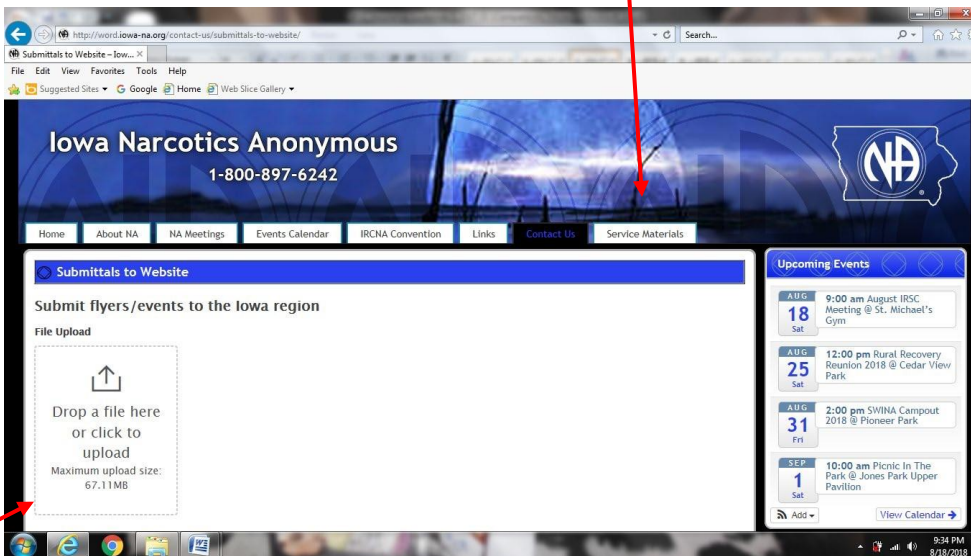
http://word.iowa-na.org/contact-us/submittals-to-website/

Search...

Submittals to Website – Iow... ×

File Edit View Favorites Tools Help

Suggested Sites ▾ Google Home Web Slice Gallery ▾

Iowa Narcotics Anonymous

1-800-897-6242

NA

Home | About NA | NA Meetings | Events Calendar | IRCNA Convention | Links | Contact Us | Service Materials

Submittals to Website

Submit flyers/events to the Iowa region

File Upload

Drop a file here or click to upload

Maximum upload size: 67.11MB

Upcoming Events

AUG 18 Sat — 9:00 am August IRSC Meeting @ St. Michael's Gym

AUG 25 Sat — 12:00 pm Rural Recovery Reunion 2018 @ Cedar View Park

AUG 31 Fri — 2:00 pm SWINA Campout 2018 @ Pioneer Park

SEP 1 Sat — 10:00 am Picnic In The Park @ Jones Park Upper Pavilion

Add ▾

View Calendar →

9:34 PM
8/18/2018